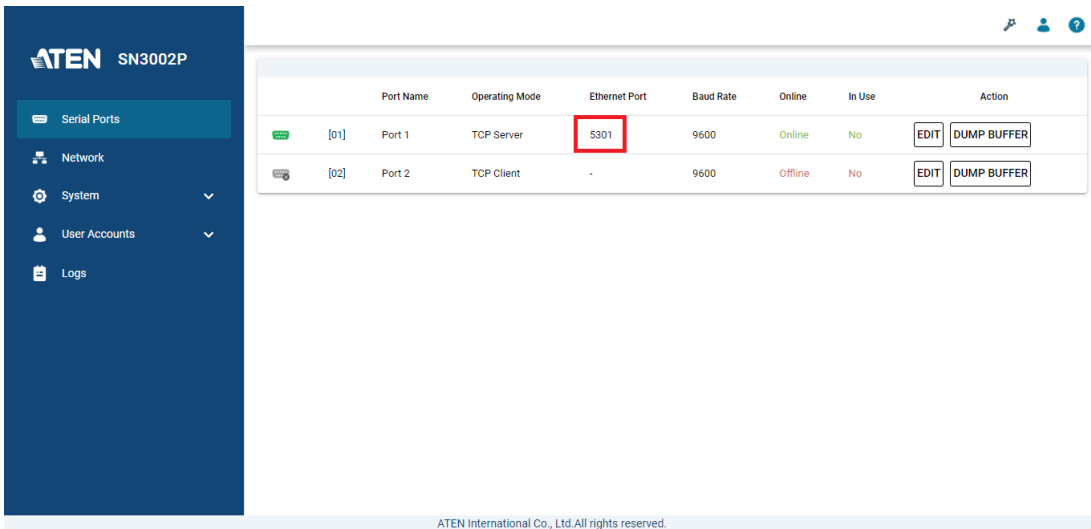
ATEN SN3002P

Serial Ports
Network
System
User Accounts
Logs

|  |  | Port Name | Operating Mode | Ethernet Port | Baud Rate | Online | In Use | Action |
|---|---|---|---|---|---|---|---|---|
|  | [01] | Port 1 | TCP Server | 5301 | 9600 | Online | No | EDIT DUMP BUFFER |
|  | [02] | Port 2 | TCP Client | - | 9600 | Offline | No | EDIT DUMP BUFFER |

ATEN International Co., Ltd.All rights reserved.